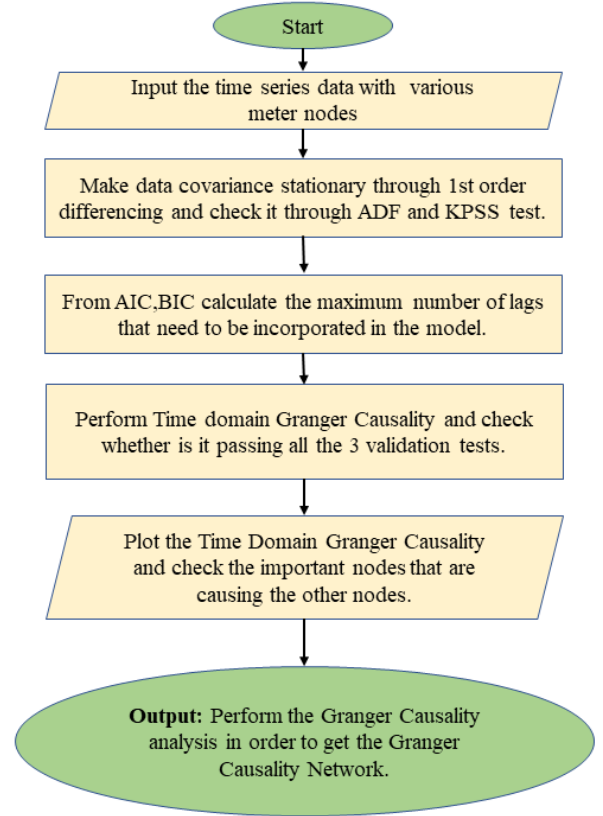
Start

Input the time series data with various meter nodes

Make data covariance stationary through 1st order differencing and check it through ADF and KPSS test.

From AIC,BIC calculate the maximum number of lags that need to be incorporated in the model.

Perform Time domain Granger Causality and check whether is it passing all the 3 validation tests.

Plot the Time Domain Granger Causality and check the important nodes that are causing the other nodes.

Output: Perform the Granger Causality analysis in order to get the Granger Causality Network.